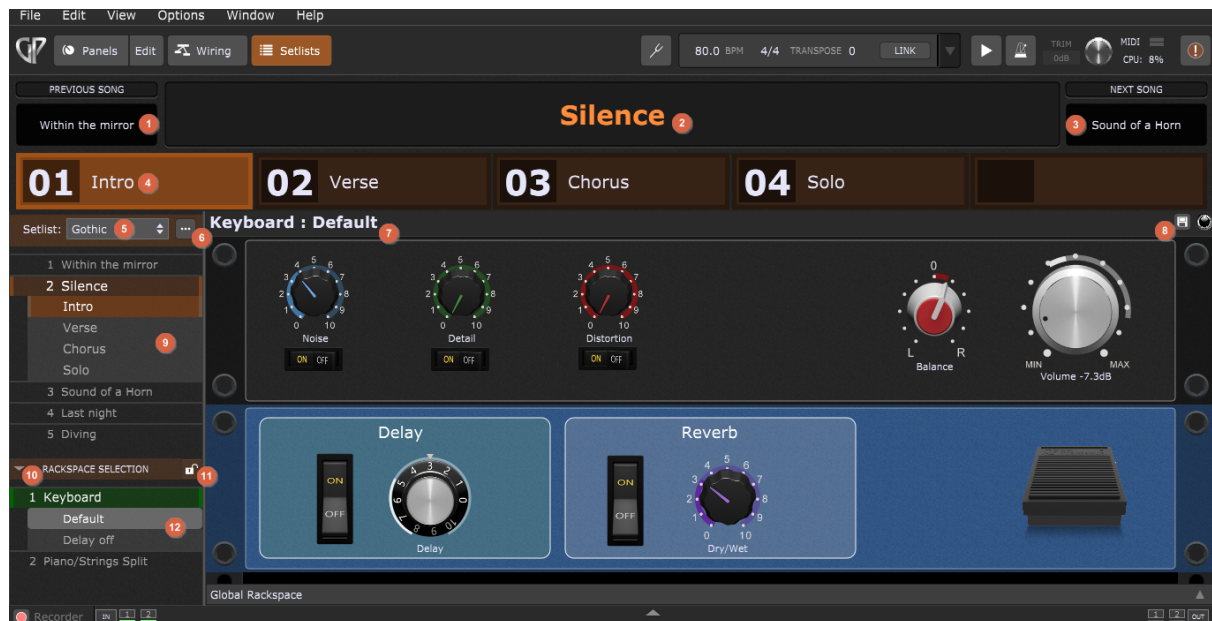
File Edit View Options Window Help

GP Panels Edit Wiring Setlists

80.0 BPM 4/4 TRANSPOSE 0 LINK

TRIM 0dB MIDI CPU: 8%

PREVIOUS SONG
Within the mirror 1

Silence 2

NEXT SONG
3 Sound of a Horn

01 Intro 4
02 Verse
03 Chorus
04 Solo

Setlist: Gothic 5 ... 6

Keyboard : Default 7

8

1 Within the mirror
2 Silence
Intro
Verse
Chorus 9
Solo
3 Sound of a Horn
4 Last night
5 Diving

10 RACKSPACE SELECTION 11

1 Keyboard
Default 12
Delay off
2 Piano/Strings Split

4 5 6
3 7
2 8
1 9
0 10
Noise
ON OFF

4 5 6
3 7
2 8
1 9
0 10
Detail
ON OFF

4 5 6
3 7
2 8
1 9
0 10
Distortion
ON OFF

0
L R
Balance

MIN MAX
Volume -7.3dB

Delay
ON
OFF
3 2 1 0 10 9 8 7 6 5 4
Delay

Reverb
ON
OFF
4 5 6
3 7
2 8
1 9
0 10
Dry/Wet

Global Rackspace

Recorder IN 1 2

1 2 OUT